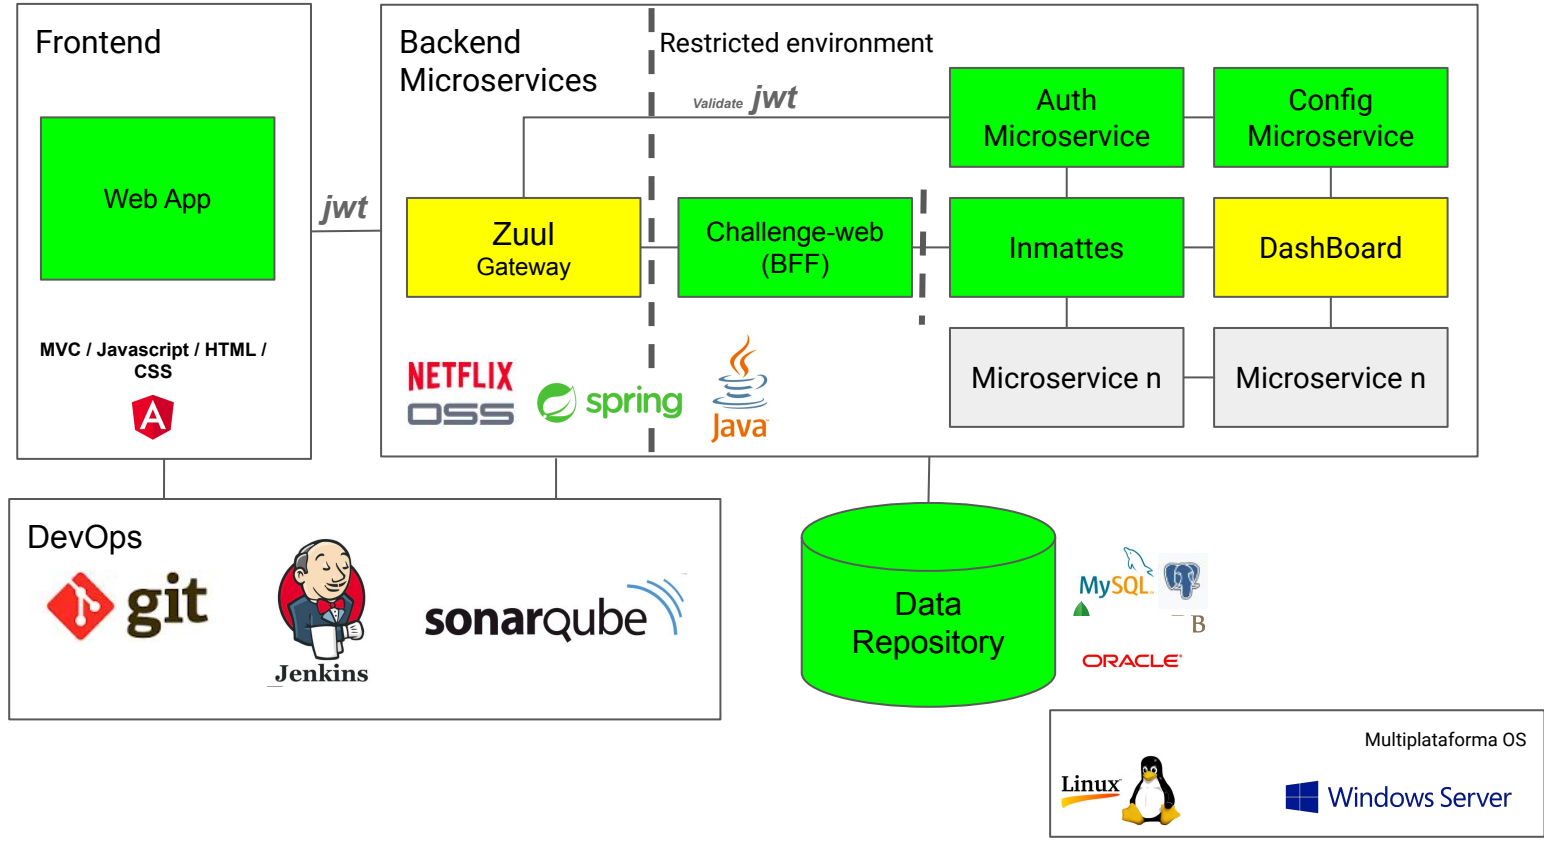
Frontend

Web App

MVC / Javascript / HTML / CSS

jwt

Backend Microservices

Restricted environment

Validate jwt

Auth Microservice

Config Microservice

Zuul Gateway

Challenge-web (BFF)

Inmattes

DashBoard

Microservice n

Microservice n

NETFLIX OSS

spring

Java

DevOps

git

Jenkins

sonarqube

Data Repository

MySQL

B

ORACLE

Multiplataforma OS

Linux

Windows Server